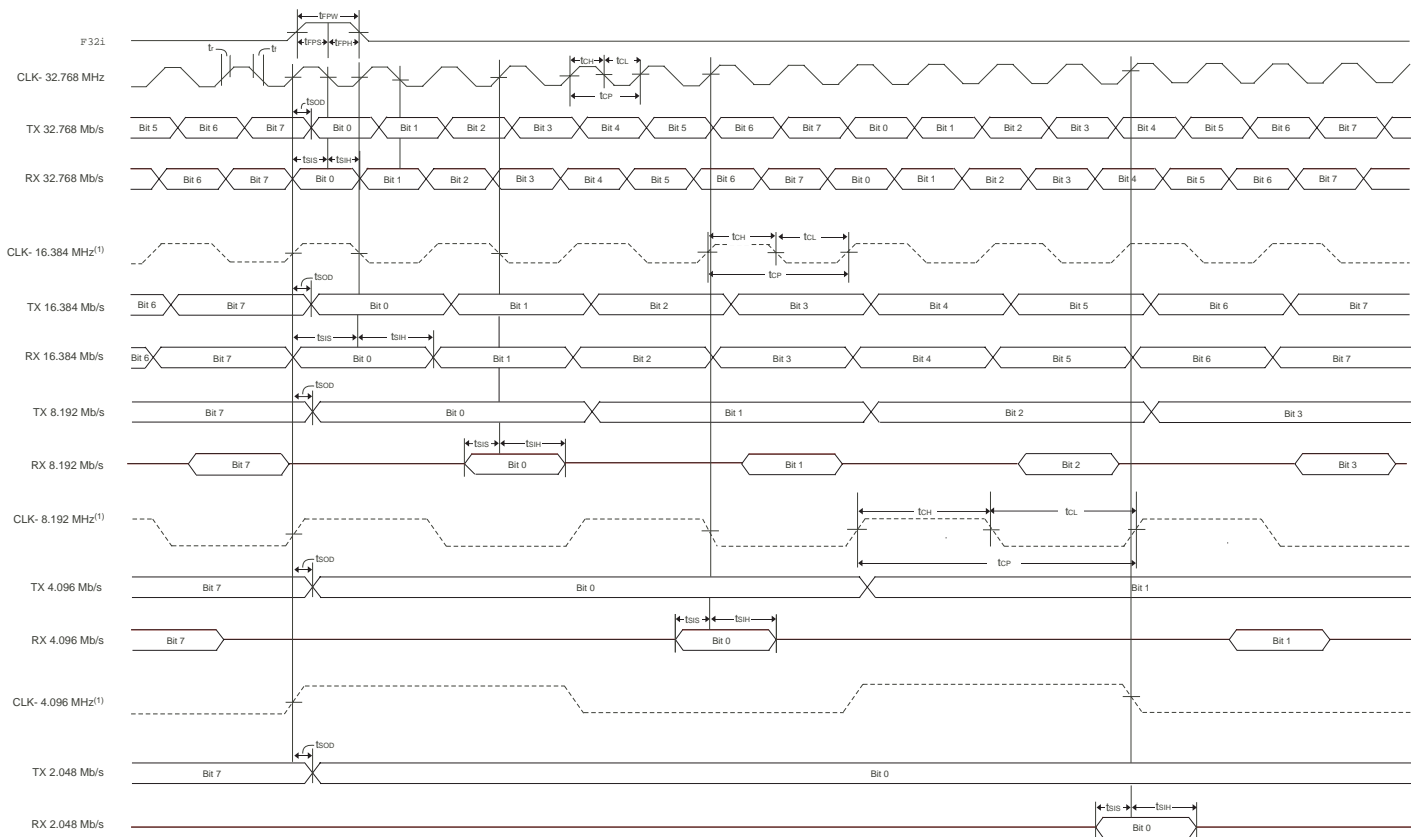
$t_{FPW}$

F32i

$t_r$ $t_f$ $t_{FPS}$ $t_{FPH}$

$t_{CH}$ $t_{CL}$

CLK- 32.768 MHz

$t_{CP}$

$t_{SOD}$

TX 32.768 Mb/s

Bit 5 Bit 6 Bit 7 Bit 0 Bit 1 Bit 2 Bit 3 Bit 4 Bit 5 Bit 6 Bit 7 Bit 0 Bit 1 Bit 2 Bit 3 Bit 4 Bit 5 Bit 6 Bit 7

$t_{SIS}$ $t_{SIH}$

RX 32.768 Mb/s

Bit 6 Bit 7 Bit 0 Bit 1 Bit 2 Bit 3 Bit 4 Bit 5 Bit 6 Bit 7 Bit 0 Bit 1 Bit 2 Bit 3 Bit 4 Bit 5 Bit 6 Bit 7

$t_{CH}$ $t_{CL}$

CLK- 16.384 MHz$^{(1)}$

$t_{CP}$

$t_{SOD}$

TX 16.384 Mb/s

Bit 6 Bit 7 Bit 0 Bit 1 Bit 2 Bit 3 Bit 4 Bit 5 Bit 6 Bit 7

$t_{SIS}$ $t_{SIH}$

RX 16.384 Mb/s

Bit 6 Bit 7 Bit 0 Bit 1 Bit 2 Bit 3 Bit 4 Bit 5 Bit 6 Bit 7

$t_{SOD}$

TX 8.192 Mb/s

Bit 7 Bit 0 Bit 1 Bit 2 Bit 3

$t_{SIS}$ $t_{SIH}$

RX 8.192 Mb/s

Bit 7 Bit 0 Bit 1 Bit 2 Bit 3

$t_{CH}$ $t_{CL}$

CLK- 8.192 MHz$^{(1)}$

$t_{SOD}$

$t_{CP}$

TX 4.096 Mb/s

Bit 7 Bit 0 Bit 1

$t_{SIS}$ $t_{SIH}$

RX 4.096 Mb/s

Bit 7 Bit 0 Bit 1

CLK- 4.096 MHz$^{(1)}$

$t_{SOD}$

TX 2.048 Mb/s

Bit 7 Bit 0

$t_{SIS}$ $t_{SIH}$

RX 2.048 Mb/s

Bit 0